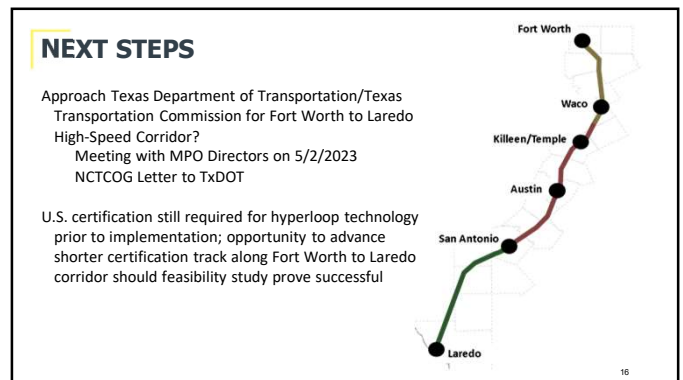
NEXT STEPS

Approach Texas Department of Transportation/Texas Transportation Commission for Fort Worth to Laredo High-Speed Corridor?

Meeting with MPO Directors on 5/2/2023

NCTCOG Letter to TxDOT

U.S. certification still required for hyperloop technology prior to implementation; opportunity to advance shorter certification track along Fort Worth to Laredo corridor should feasibility study prove successful

Fort Worth

Waco

Killeen/Temple

Austin

San Antonio

Laredo

16